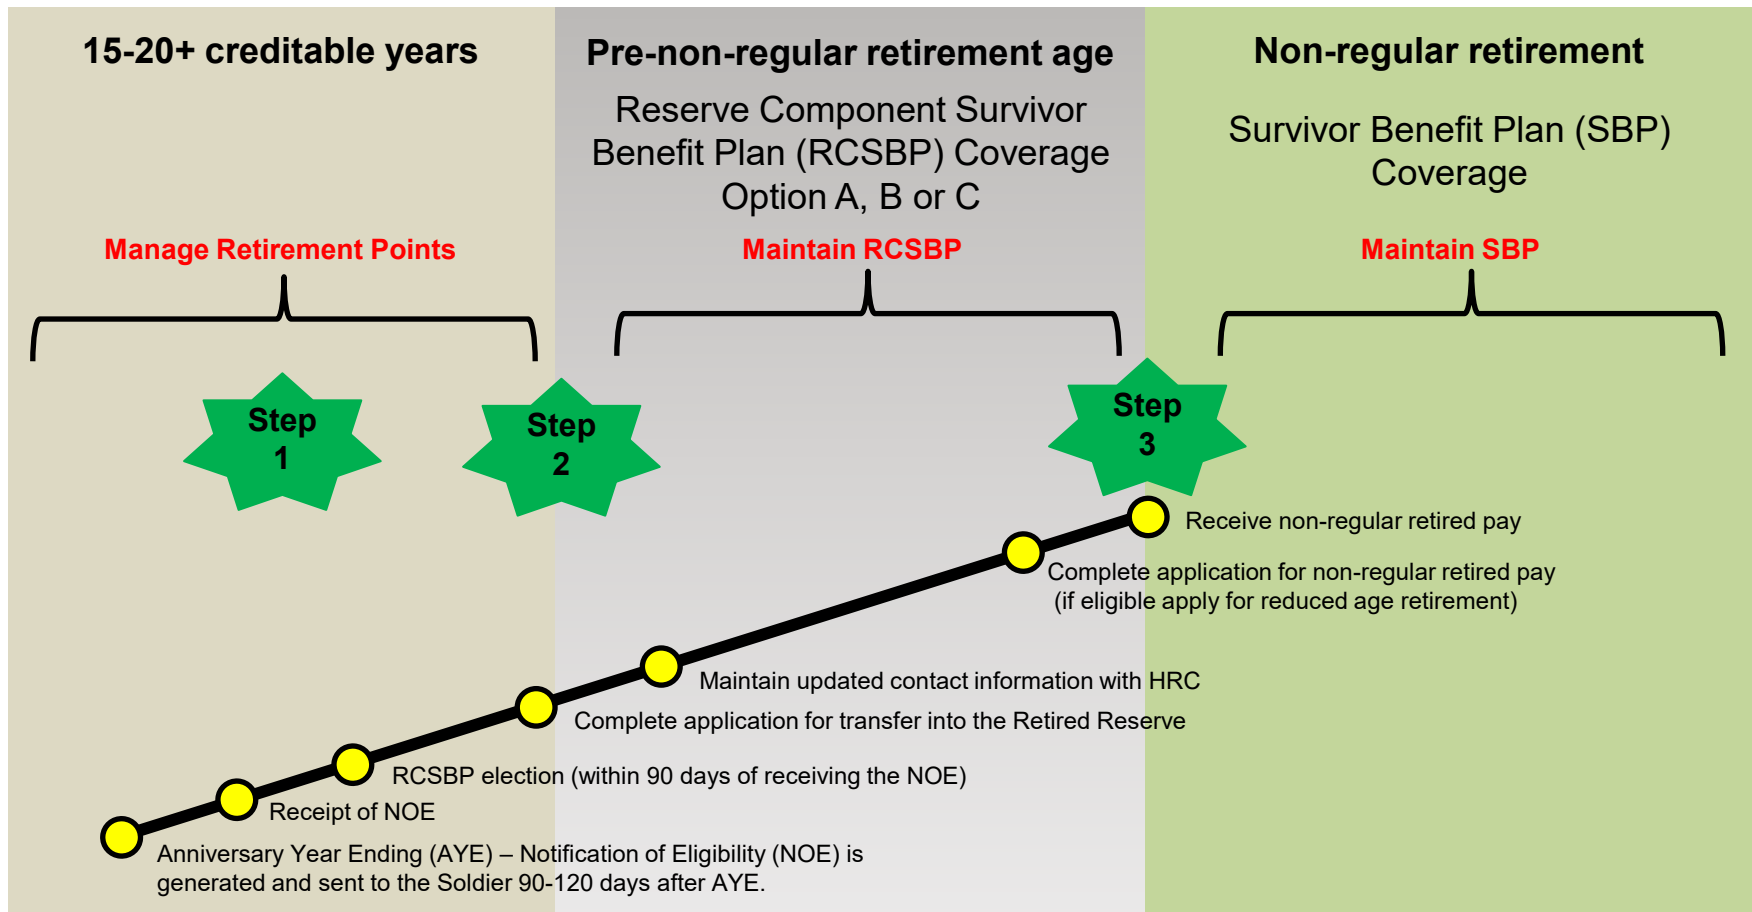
15-20+ creditable years

Pre-non-regular retirement age

Reserve Component Survivor Benefit Plan (RCSBP) Coverage Option A, B or C

Non-regular retirement

Survivor Benefit Plan (SBP) Coverage

Manage Retirement Points

Maintain RCSBP

Maintain SBP

Step 1

Step 2

Step 3

Receive non-regular retired pay

Complete application for non-regular retired pay (if eligible apply for reduced age retirement)

Maintain updated contact information with HRC

Complete application for transfer into the Retired Reserve

RCSBP election (within 90 days of receiving the NOE)

Receipt of NOE

Anniversary Year Ending (AYE) – Notification of Eligibility (NOE) is generated and sent to the Soldier 90-120 days after AYE.